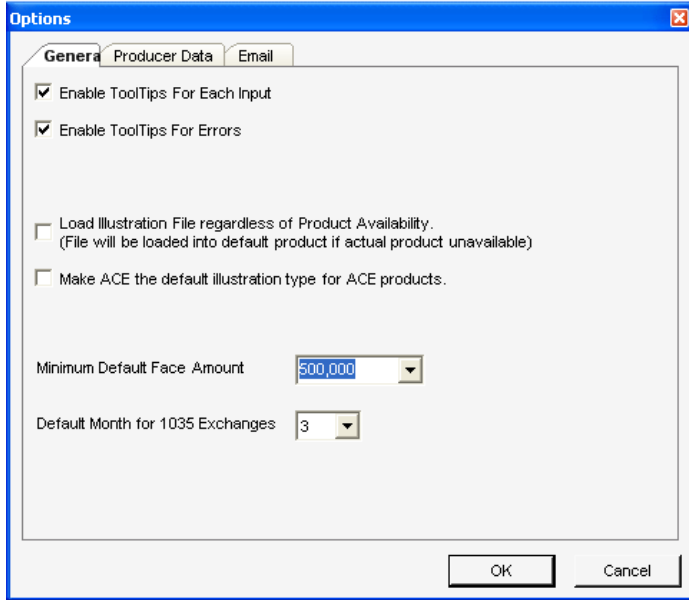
Options

Genera Producer Data Email

Enable ToolTips For Each Input

Enable ToolTips For Errors

Load Illustration File regardless of Product Availability. (File will be loaded into default product if actual product unavailable)

Make ACE the default illustration type for ACE products.

Minimum Default Face Amount 500,000

Default Month for 1035 Exchanges 3

OK Cancel